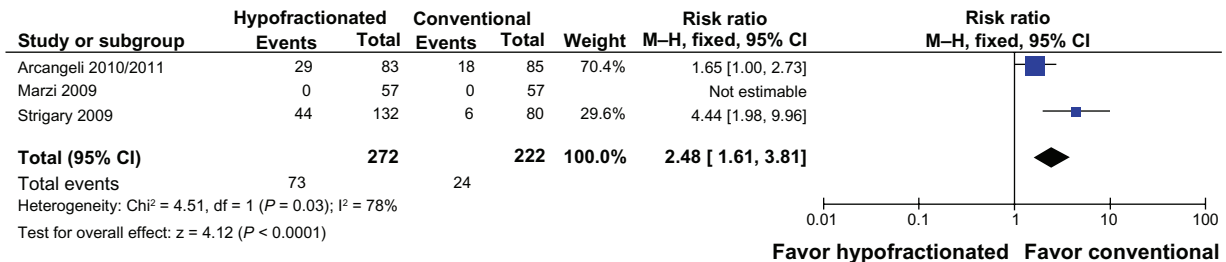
| Study or subgroup | Hypofractionated Events | Hypofractionated Total | Conventional Events | Conventional Total | Weight | Risk ratio M–H, fixed, 95% CI |
|---|---|---|---|---|---|---|
| Arcangeli 2010/2011 | 29 | 83 | 18 | 85 | 70.4% | 1.65 [1.00, 2.73] |
| Marzi 2009 | 0 | 57 | 0 | 57 | | Not estimable |
| Strigary 2009 | 44 | 132 | 6 | 80 | 29.6% | 4.44 [1.98, 9.96] |
| **Total (95% CI)** | | **272** | | **222** | **100.0%** | **2.48 [ 1.61, 3.81]** |
| Total events | 73 | | 24 | | | |

Heterogeneity: Chi² = 4.51, df = 1 ($P$ = 0.03); I² = 78%

Test for overall effect: z = 4.12 ($P$ < 0.0001)

Risk ratio
M–H, fixed, 95% CI

0.01 0.1 1 10 100

Favor hypofractionated Favor conventional